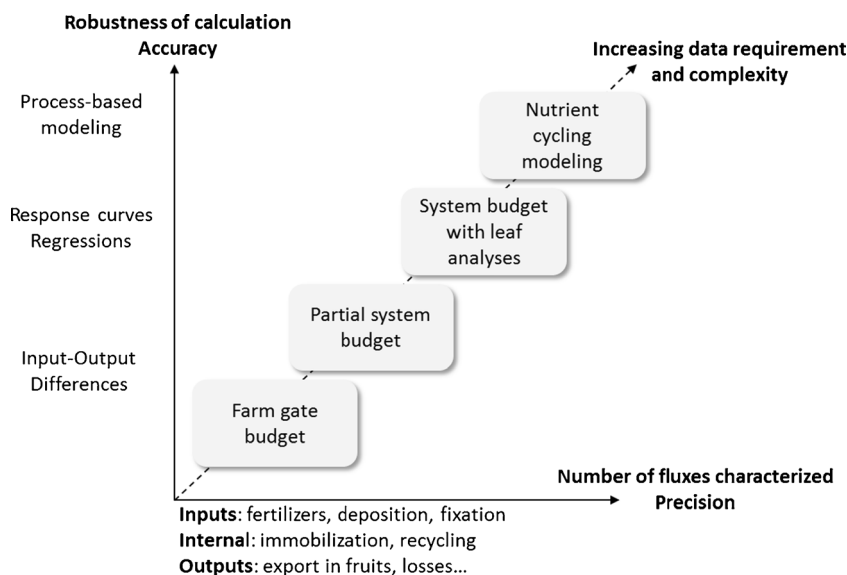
Robustness of calculation
Accuracy

Increasing data requirement and complexity

Process-based modeling

Response curves
Regressions

Input-Output Differences

Nutrient cycling modeling

System budget with leaf analyses

Partial system budget

Farm gate budget

Number of fluxes characterized
Precision

**Inputs**: fertilizers, deposition, fixation
**Internal**: immobilization, recycling
**Outputs**: export in fruits, losses…